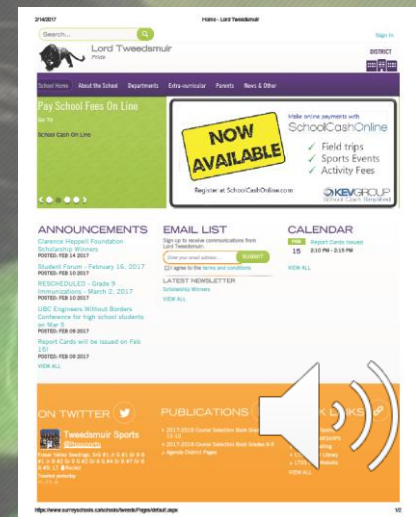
2/14/2017

Home - Lord Tweedsmuir

Search...

Sign In

Lord Tweedsmuir

Pride

DISTRICT

School Home

About the School

Departments

Extra-curricular

Parents

News & Other

Pay School Fees On Line

Go To

School Cash On Line

NOW AVAILABLE

Make online payments with SchoolCashOnline

✓ Field trips

✓ Sports Events

✓ Activity Fees

Register at SchoolCashOnline.com

KEVGROUP

ANNOUNCEMENTS

Clarence Heppell Foundation Scholarship Winners

POSTED: FEB 14 2017

Student Forum - February 16, 2017

POSTED: FEB 10 2017

RESCHEDULED - Grade 9 Immunizations - March 2, 2017

POSTED: FEB 10 2017

UBC Engineers Without Borders Conference for high school students on Mar 5

POSTED: FEB 09 2017

Report Cards will be issued on Feb 15!

POSTED: FEB 09 2017

VIEW ALL

EMAIL LIST

Sign up to receive communications from Lord Tweedsmuir.

Enter your email address...

SUBMIT

I agree to the terms and conditions

LATEST NEWSLETTER

Scholarship Winners

VIEW ALL

CALENDAR

FEB 15

Report Cards Issued

3:10 PM - 3:15 PM

VIEW ALL

ON TWITTER

Tweedsmuir Sports

@tweesports

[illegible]

PUBLICATIONS

2017-2018 Course Selection Book Grades 10-12

2017-2018 Course Selection Book Grades 8-9

Agenda District Pages

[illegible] LINKS

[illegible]

VIEW ALL

https://www.surreyschools.ca/schools/tweeds/Pages/default.aspx

1/2